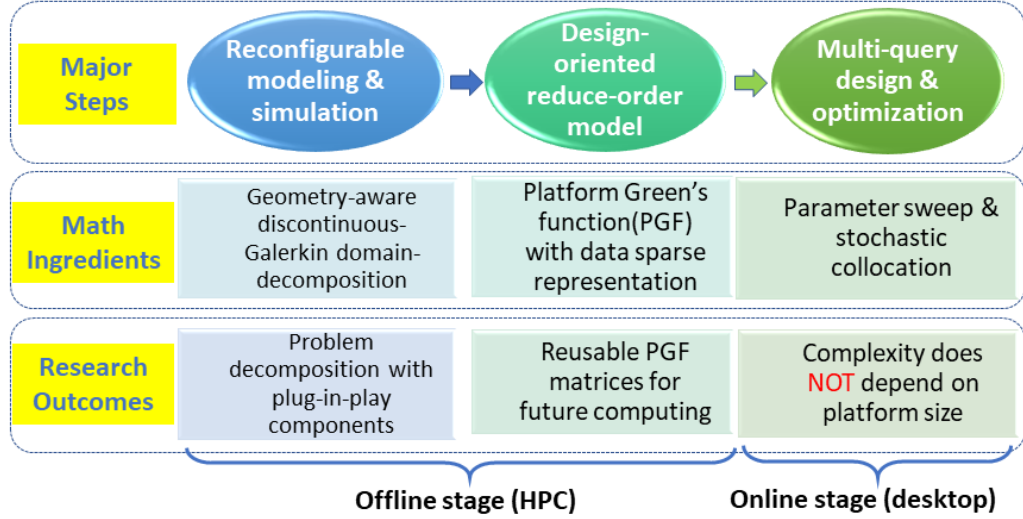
Major Steps

Reconfigurable modeling & simulation

Design-oriented reduce-order model

Multi-query design & optimization

Math Ingredients

Geometry-aware discontinuous-Galerkin domain-decomposition

Platform Green's function(PGF) with data sparse representation

Parameter sweep & stochastic collocation

Research Outcomes

Problem decomposition with plug-in-play components

Reusable PGF matrices for future computing

Complexity does NOT depend on platform size

Offline stage (HPC)

Online stage (desktop)